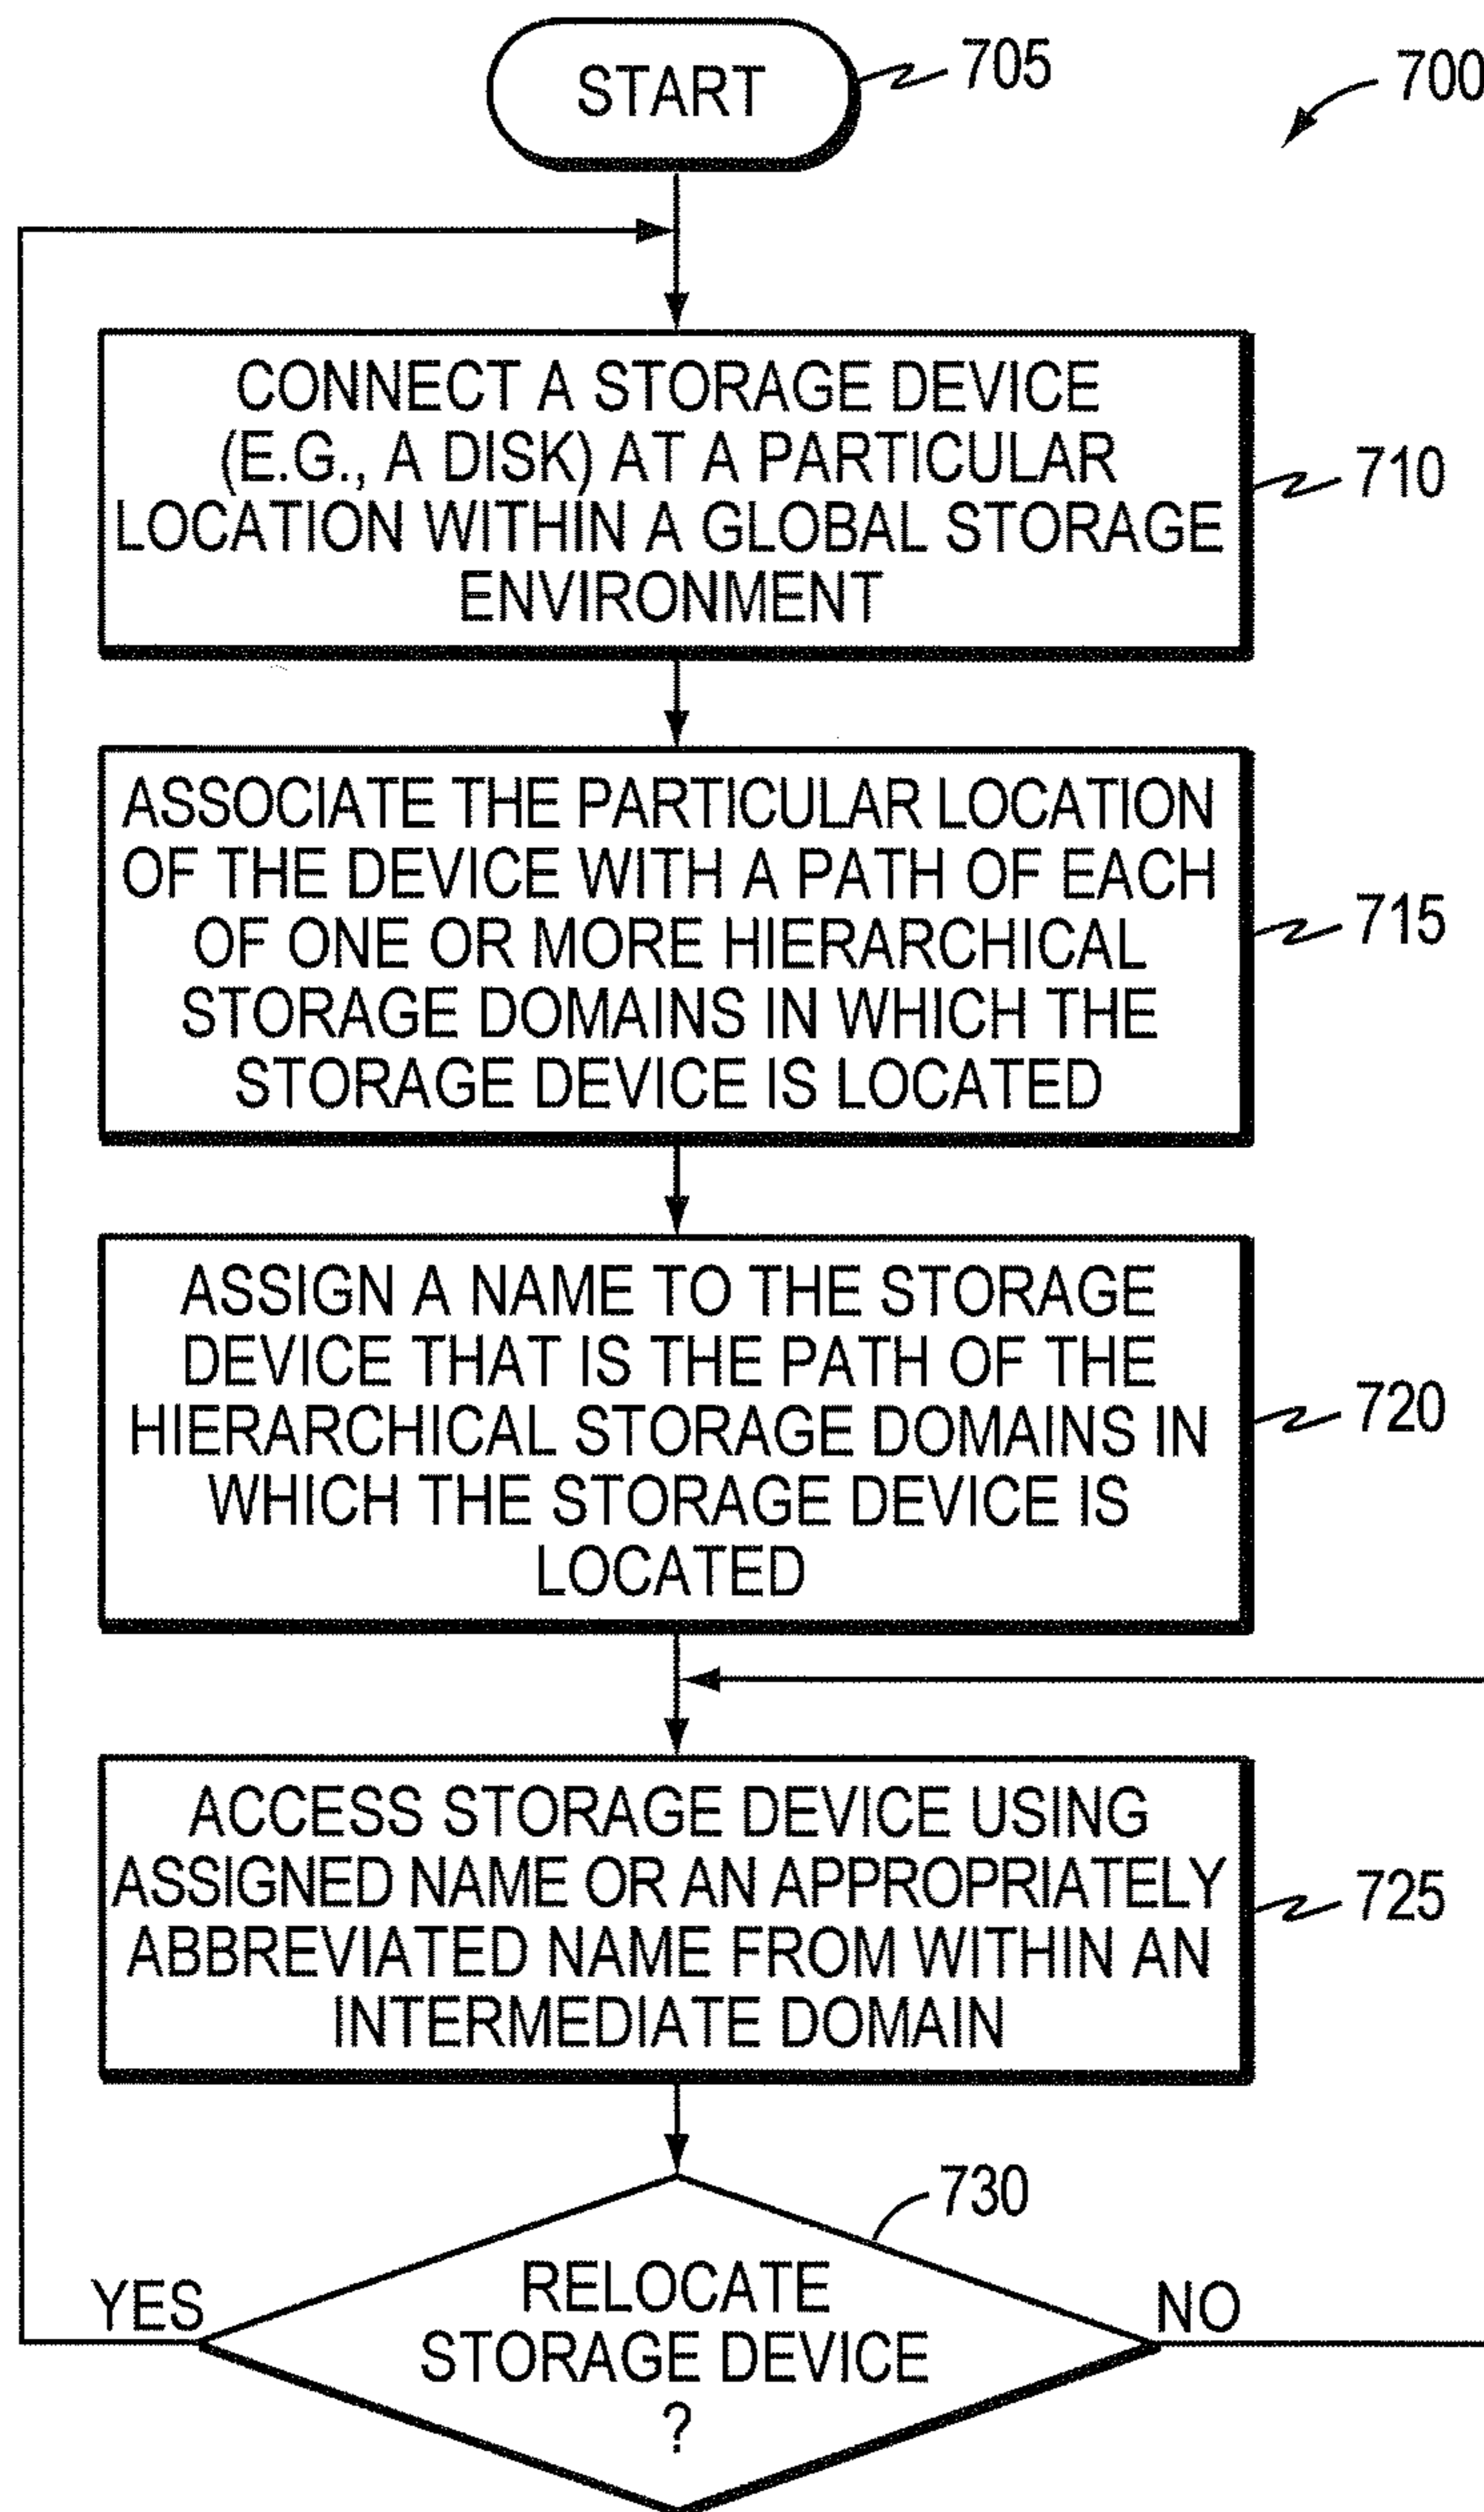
START

705

700

CONNECT A STORAGE DEVICE (E.G., A DISK) AT A PARTICULAR LOCATION WITHIN A GLOBAL STORAGE ENVIRONMENT

710

ASSOCIATE THE PARTICULAR LOCATION OF THE DEVICE WITH A PATH OF EACH OF ONE OR MORE HIERARCHICAL STORAGE DOMAINS IN WHICH THE STORAGE DEVICE IS LOCATED

715

ASSIGN A NAME TO THE STORAGE DEVICE THAT IS THE PATH OF THE HIERARCHICAL STORAGE DOMAINS IN WHICH THE STORAGE DEVICE IS LOCATED

720

ACCESS STORAGE DEVICE USING ASSIGNED NAME OR AN APPROPRIATELY ABBREVIATED NAME FROM WITHIN AN INTERMEDIATE DOMAIN

725

730

YES

RELOCATE STORAGE DEVICE ?

NO